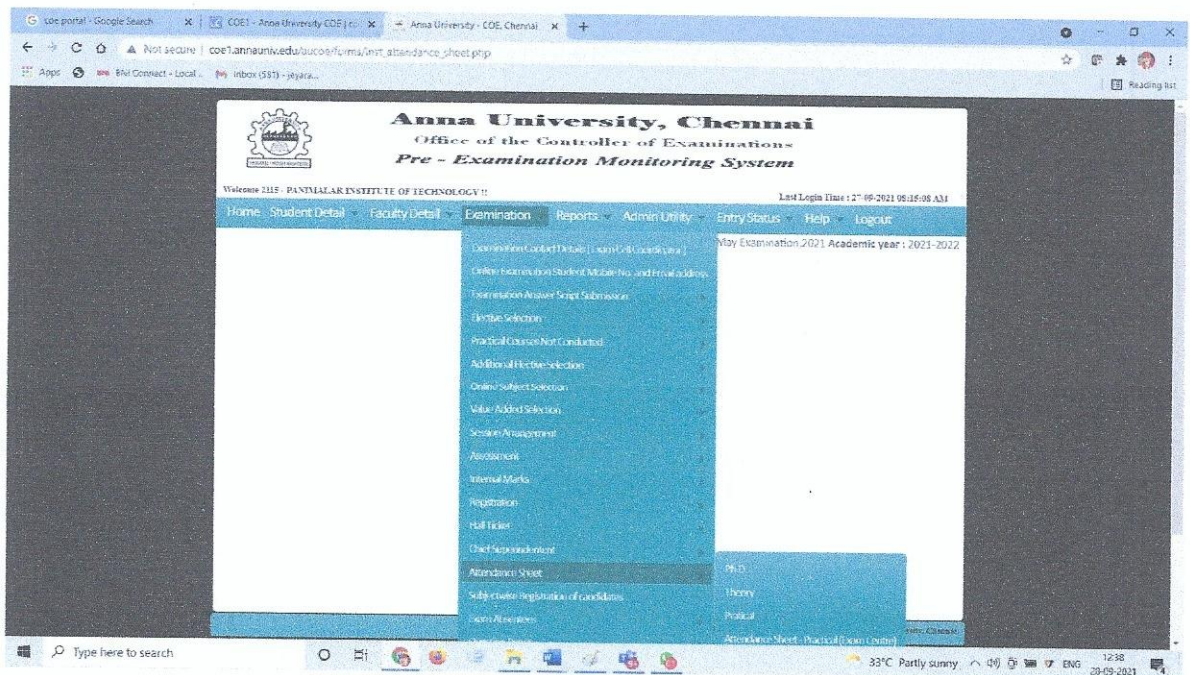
coe portal - Google Search | COE1 - Anna University COE | | Anna University - COE, Chennai | +

Not secure | coe1.annauniv.edu/aucoe/forms/inst_attendance_sheet.php

Apps | BNI Connect - Local... | Inbox (581) - jeyara...

Reading list

Anna University, Chennai
Office of the Controller of Examinations
Pre - Examination Monitoring System

Welcome 2115 - PANIMALAR INSTITUTE OF TECHNOLOGY !!

Last Login Time : 27-09-2021 05:15:08 AM

Home | Student Detail | Faculty Detail | Examination | Reports | Admin Utility | Entry Status | Help | Logout

May Examination 2021 Academic year : 2021-2022

Examination Conduct Details [ Exam Cell Coordinator ]
Online Examination Student Mobile No. and Email address
Examination Answer Script Submission
Elective Selection
Practical Courses Not Conducted
Additional Elective Selection
Online Subject Selection
Value Added Selection
Session Arrangement
Assessment
Internal Marks
Registration
Hall ticket
Chief Superintendent
Attendance Sheet
Subject wise Registration of candidates
Exam Absentees

Ph.D.
Theory
Pratical
Attendance Sheet - Practical [Exam Centre]

Type here to search

33°C Partly sunny ENG 12:38 28-09-2021